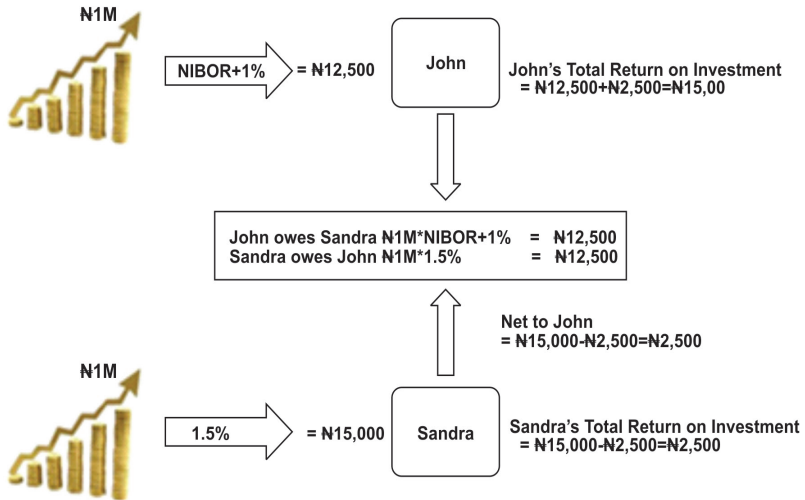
₦1M

NIBOR+1%

= ₦12,500

John

John's Total Return on Investment
= ₦12,500+₦2,500=₦15,00

John owes Sandra ₦1M*NIBOR+1% = ₦12,500
Sandra owes John ₦1M*1.5% = ₦12,500

Net to John
= ₦15,000-₦2,500=₦2,500

₦1M

1.5%

= ₦15,000

Sandra

Sandra's Total Return on Investment
= ₦15,000-₦2,500=₦2,500